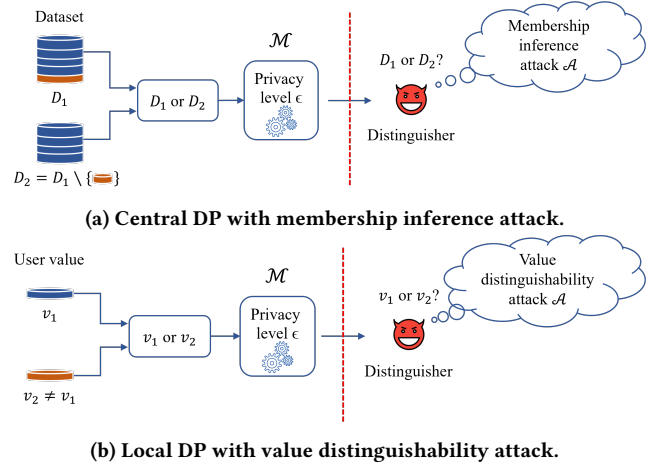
Dataset

$D_1$

$D_2 = D_1 \setminus \{\}$

$D_1$ or $D_2$

$\mathcal{M}$

Privacy level $\epsilon$

$D_1$ or $D_2$?

Membership inference attack $\mathcal{A}$

Distinguisher

**(a) Central DP with membership inference attack.**

User value

$v_1$

$v_2 \neq v_1$

$v_1$ or $v_2$

$\mathcal{M}$

Privacy level $\epsilon$

$v_1$ or $v_2$?

Value distinguishability attack $\mathcal{A}$

Distinguisher

**(b) Local DP with value distinguishability attack.**